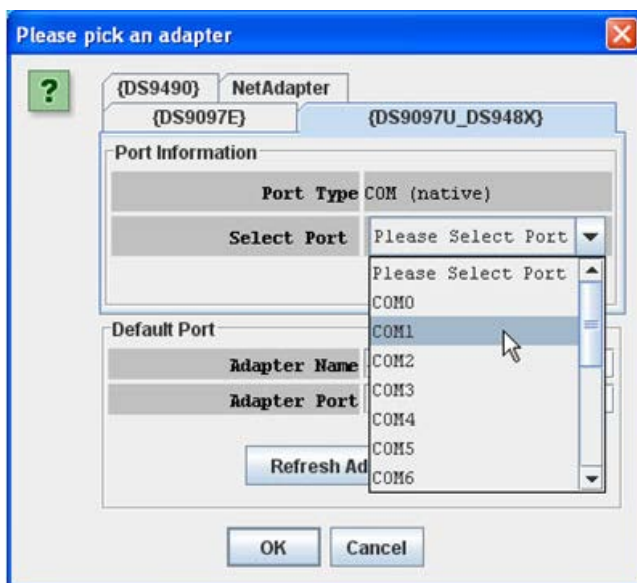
Please pick an adapter

?

{DS9490}
NetAdapter
{DS9097E}
{DS9097U_DS948X}

Port Information

Port Type COM (native)

Select Port Please Select Port

Please Select Port
COM0
COM1
COM2
COM3
COM4
COM5
COM6

Default Port

Adapter Name

Adapter Port

Refresh Ad

OK
Cancel